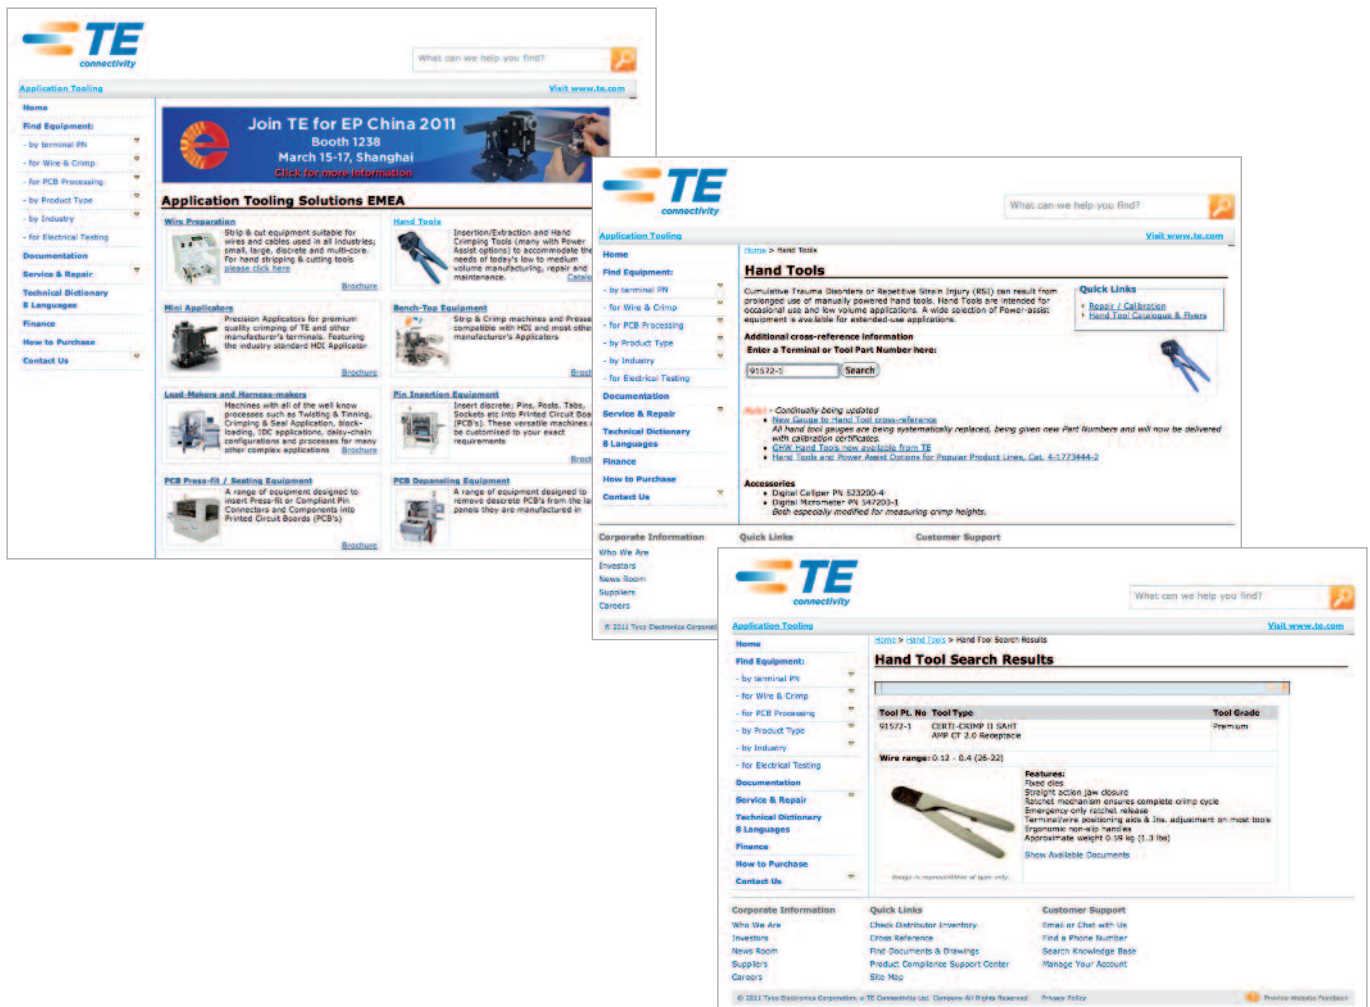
TE connectivity

What can we help you find?

Application Tooling
Visit www.te.com

Home
Find Equipment:
- by terminal PN
- for Wire & Crimp
- for PCB Processing
- by Product Type
- by Industry
- for Electrical Testing
Documentation
Service & Repair
Technical Dictionary 8 Languages
Finance
How to Purchase
Contact Us

Join TE for EP China 2011
Booth 1238
March 15-17, Shanghai
Click for more information

Application Tooling Solutions EMEA

Wire Preparation
Strip & cut equipment suitable for wires and cables used in all industries; small, large, discrete and multi-core. For hand stripping & cutting tools please click here
Brochure

Hand Tools
Insertion/Extraction and Hand Crimping Tools (many with Power Assist options) to accommodate the needs of today's low to medium volume manufacturing, repair and maintenance.
Catalo

Mini Applicators
Precision Applicators for premium quality crimping of TE and other manufacturer's terminals. Featuring the industry standard HDI Applicator
Brochure

Bench-Top Equipment
Strip & Crimp machines and Presses compatible with HDI and most other manufacturer's Applicators
Broch

Lead-Makers and Harness-makers
Machines with all of the well know processes such as Twisting & Tinning, Crimping & Seal Application, block-loading, IDC applications, daisy-chain configurations and processes for many other complex applications
Brochure

Pin Insertion Equipment
Insert discrete; Pins, Posts, Tabs, Sockets etc into Printed Circuit Boa (PCB's). These versatile machines be customised to your exact requirements
Broch

PCB Press-fit / Seating Equipment
A range of equipment designed to insert Press-fit or Compliant Pin Connectors and Components into Printed Circuit Boards (PCB's)
Brochure

PCB Depaneling Equipment
A range of equipment designed to remove discrete PCB's from the la panels they are manufactured in

TE connectivity

What can we help you find?

Application Tooling
Visit www.te.com

Home
Find Equipment:
- by terminal PN
- for Wire & Crimp
- for PCB Processing
- by Product Type
- by Industry
- for Electrical Testing
Documentation
Service & Repair
Technical Dictionary 8 Languages
Finance
How to Purchase
Contact Us

Home > Hand Tools

Hand Tools

Cumulative Trauma Disorders or Repetitive Strain Injury (RSI) can result from prolonged use of manually powered hand tools. Hand Tools are intended for occasional use and low volume applications. A wide selection of Power-assist equipment is available for extended-use applications.

Quick Links
› Repair / Calibration
› Hand Tool Catalogue & Flyers

Additional cross-reference information
Enter a Terminal or Tool Part Number here:
91572-1 Search

New! - Continually being updated
• New Gauge to Hand Tool cross-reference
All hand tool gauges are being systematically replaced, being given new Part Numbers and will now be delivered with calibration certificates.
• CHW Hand Tools now available from TE
• Hand Tools and Power Assist Options for Popular Product Lines, Cat. 4-1773444-2

Accessories
• Digital Calliper PN 523200-4
• Digital Micrometer PN 547203-1
Both especially modified for measuring crimp heights.

Corporate Information
Who We Are
Investors
News Room
Suppliers
Careers

Quick Links

Customer Support

© 2011 Tyco Electronics Corporati

TE connectivity

What can we help you find?

Application Tooling
Visit www.te.com

Home
Find Equipment:
- by terminal PN
- for Wire & Crimp
- for PCB Processing
- by Product Type
- by Industry
- for Electrical Testing
Documentation
Service & Repair
Technical Dictionary 8 Languages
Finance
How to Purchase
Contact Us

Home > Hand Tools > Hand Tool Search Results

Hand Tool Search Results

| Tool Pt. No | Tool Type | Tool Grade |
|---|---|---|
| 91572-1 | CERTI-CRIMP II SAHT AMP CT 2.0 Receptacle | Premium |

Wire range: 0.12 - 0.4 (26-22)

Features:
Fixed dies
Straight action jaw closure
Ratchet mechanism ensures complete crimp cycle
Emergency-only ratchet release
Terminal/wire positioning aids & Ins. adjustment on most tools
Ergonomic non-slip handles
Approximate weight 0.59 kg (1.3 lbs)
Show Available Documents

Image is representative of type only.

Corporate Information
Who We Are
Investors
News Room
Suppliers
Careers

Quick Links
Check Distributor Inventory
Cross Reference
Find Documents & Drawings
Product Compliance Support Center
Site Map

Customer Support
Email or Chat with Us
Find a Phone Number
Search Knowledge Base
Manage Your Account

© 2011 Tyco Electronics Corporation, a TE Connectivity Ltd. Company All Rights Reserved   Privacy Policy   Provide Website Feedback